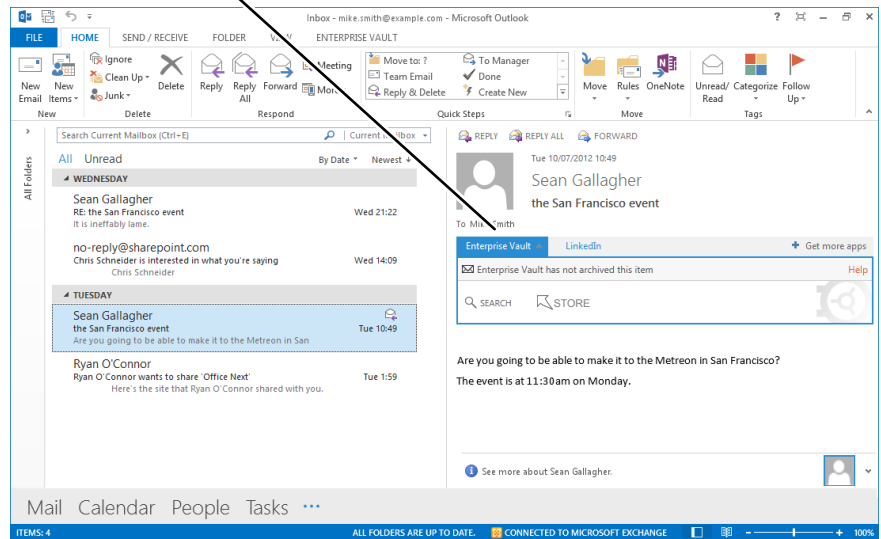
Inbox - mike.smith@example.com - Microsoft Outlook

? – ×

FILE HOME SEND / RECEIVE FOLDER V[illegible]W ENTERPRISE VAULT

New Email New Items Ignore Clean Up Junk Delete Reply Reply All Forward Meeting Mor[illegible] Move to: ? Team Email Reply & Delete To Manager Done Create New Move Rules OneNote Unread/ Read Categorize Follow Up

New Delete Respond Quick Steps Move Tags

All Folders

Search Current Mailbox (Ctrl+E) Current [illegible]box

All Unread By Date Newest

WEDNESDAY

Sean Gallagher
RE: the San Francisco event Wed 21:22
It is ineffably lame.

no-reply@sharepoint.com
Chris Schneider is interested in what you're saying Wed 14:09
Chris Schneider

TUESDAY

Sean Gallagher
the San Francisco event Tue 10:49
Are you going to be able to make it to the Metreon in San

Ryan O'Connor
Ryan O'Connor wants to share 'Office Next' Tue 1:59
Here's the site that Ryan O'Connor shared with you.

REPLY REPLY ALL FORWARD

Tue 10/07/2012 10:49
Sean Gallagher
the San Francisco event

To Mi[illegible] Smith

Enterprise Vault LinkedIn Get more apps

Enterprise Vault has not archived this item Help

SEARCH STORE

Are you going to be able to make it to the Metreon in San Francisco?

The event is at 11:30am on Monday.

See more about Sean Gallagher.

Mail Calendar People Tasks ···

ITEMS: 4 ALL FOLDERS ARE UP TO DATE. CONNECTED TO MICROSOFT EXCHANGE 100%